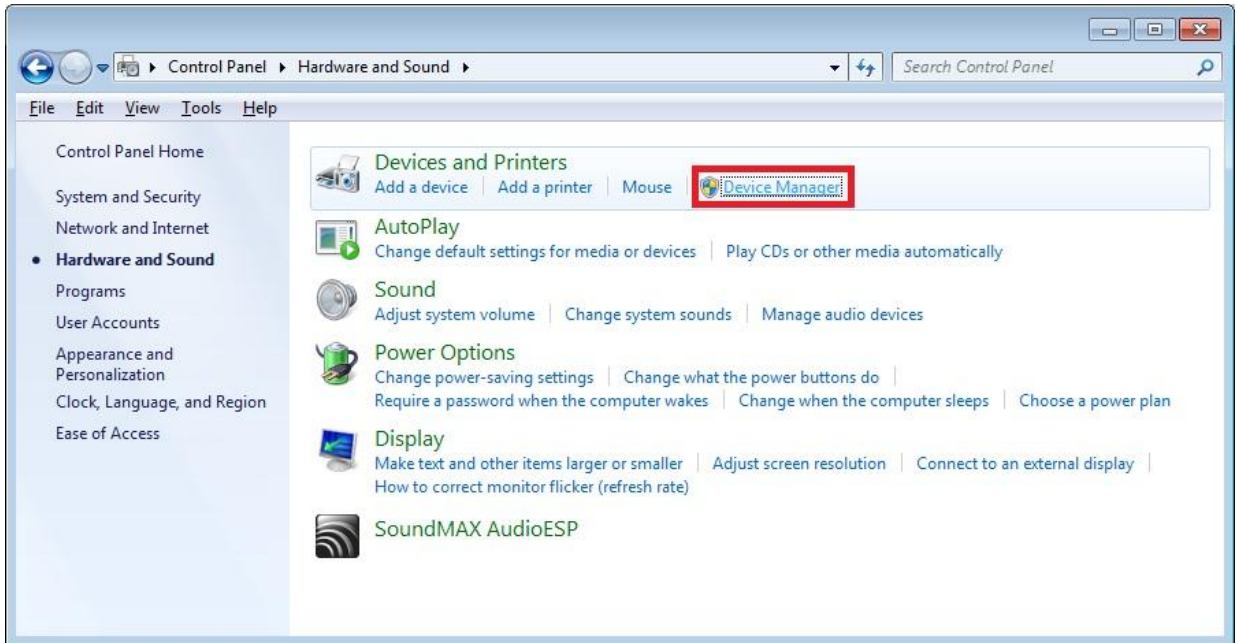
▸ Control Panel ▸ Hardware and Sound ▸

Search Control Panel

File Edit View Tools Help

Control Panel Home

System and Security

Network and Internet

• Hardware and Sound

Programs

User Accounts

Appearance and Personalization

Clock, Language, and Region

Ease of Access

Devices and Printers

Add a device | Add a printer | Mouse | Device Manager

AutoPlay

Change default settings for media or devices | Play CDs or other media automatically

Sound

Adjust system volume | Change system sounds | Manage audio devices

Power Options

Change power-saving settings | Change what the power buttons do |

Require a password when the computer wakes | Change when the computer sleeps | Choose a power plan

Display

Make text and other items larger or smaller | Adjust screen resolution | Connect to an external display |

How to correct monitor flicker (refresh rate)

SoundMAX AudioESP